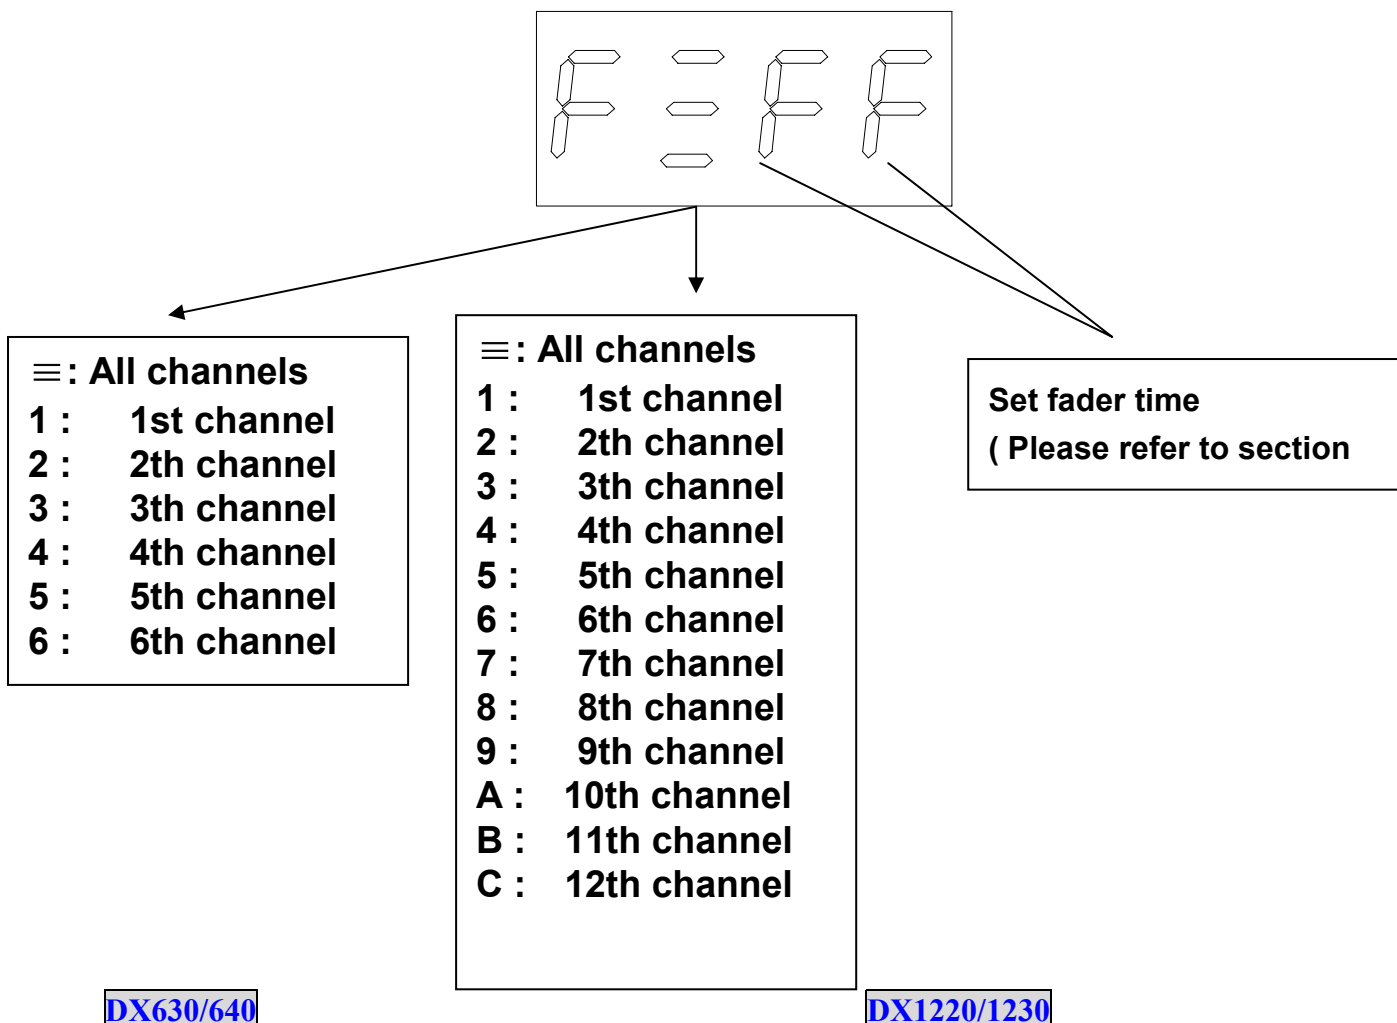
F ≡ F F

≡: All channels
1 : 1st channel
2 : 2th channel
3 : 3th channel
4 : 4th channel
5 : 5th channel
6 : 6th channel

≡: All channels
1 : 1st channel
2 : 2th channel
3 : 3th channel
4 : 4th channel
5 : 5th channel
6 : 6th channel
7 : 7th channel
8 : 8th channel
9 : 9th channel
A : 10th channel
B : 11th channel
C : 12th channel

Set fader time
( Please refer to section

DX630/640

DX1220/1230